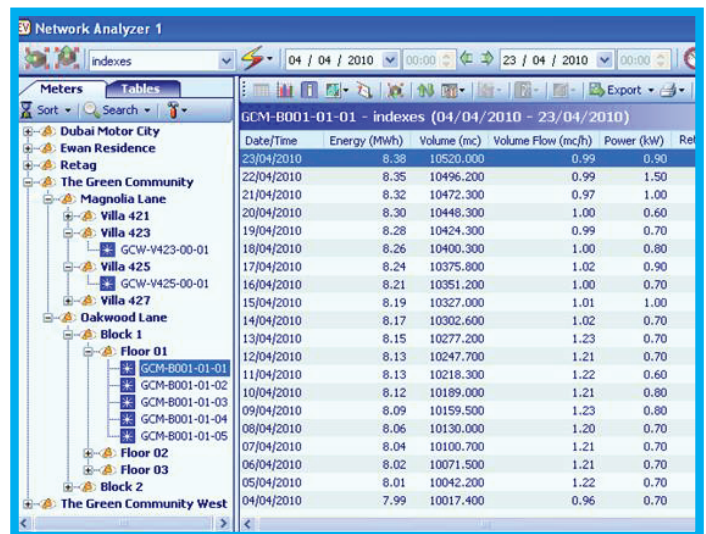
Network Analyzer 1

indexes

04 / 04 / 2010 00:00 23 / 04 / 2010 00:00

Meters Tables

Sort Search

Export

Dubai Motor City
Ewan Residence
Retag
The Green Community
Magnolia Lane
Villa 421
Villa 423
GCW-V423-00-01
Villa 425
GCW-V425-00-01
Villa 427
Oakwood Lane
Block 1
Floor 01
GCM-B001-01-01
GCM-B001-01-02
GCM-B001-01-03
GCM-B001-01-04
GCM-B001-01-05
Floor 02
Floor 03
Block 2
The Green Community West

GCM-B001-01-01 - indexes (04/04/2010 - 23/04/2010)

| Date/Time | Energy (MWh) | Volume (mc) | Volume Flow (mc/h) | Power (kW) | Re |
|---|---|---|---|---|---|
| 23/04/2010 | 8.38 | 10520.000 | 0.99 | 0.90 | |
| 22/04/2010 | 8.35 | 10496.200 | 0.99 | 1.50 | |
| 21/04/2010 | 8.32 | 10472.300 | 0.97 | 1.00 | |
| 20/04/2010 | 8.30 | 10448.300 | 1.00 | 0.60 | |
| 19/04/2010 | 8.28 | 10424.300 | 0.99 | 0.70 | |
| 18/04/2010 | 8.26 | 10400.300 | 1.00 | 0.80 | |
| 17/04/2010 | 8.24 | 10375.800 | 1.02 | 0.90 | |
| 16/04/2010 | 8.21 | 10351.200 | 1.00 | 0.70 | |
| 15/04/2010 | 8.19 | 10327.000 | 1.01 | 1.00 | |
| 14/04/2010 | 8.17 | 10302.600 | 1.02 | 0.70 | |
| 13/04/2010 | 8.15 | 10277.200 | 1.23 | 0.70 | |
| 12/04/2010 | 8.13 | 10247.700 | 1.21 | 0.70 | |
| 11/04/2010 | 8.13 | 10218.300 | 1.22 | 0.60 | |
| 10/04/2010 | 8.12 | 10189.000 | 1.21 | 0.80 | |
| 09/04/2010 | 8.09 | 10159.500 | 1.23 | 0.80 | |
| 08/04/2010 | 8.06 | 10130.000 | 1.20 | 0.70 | |
| 07/04/2010 | 8.04 | 10100.700 | 1.21 | 0.70 | |
| 06/04/2010 | 8.02 | 10071.500 | 1.21 | 0.70 | |
| 05/04/2010 | 8.01 | 10042.200 | 1.22 | 0.70 | |
| 04/04/2010 | 7.99 | 10017.400 | 0.96 | 0.70 | |